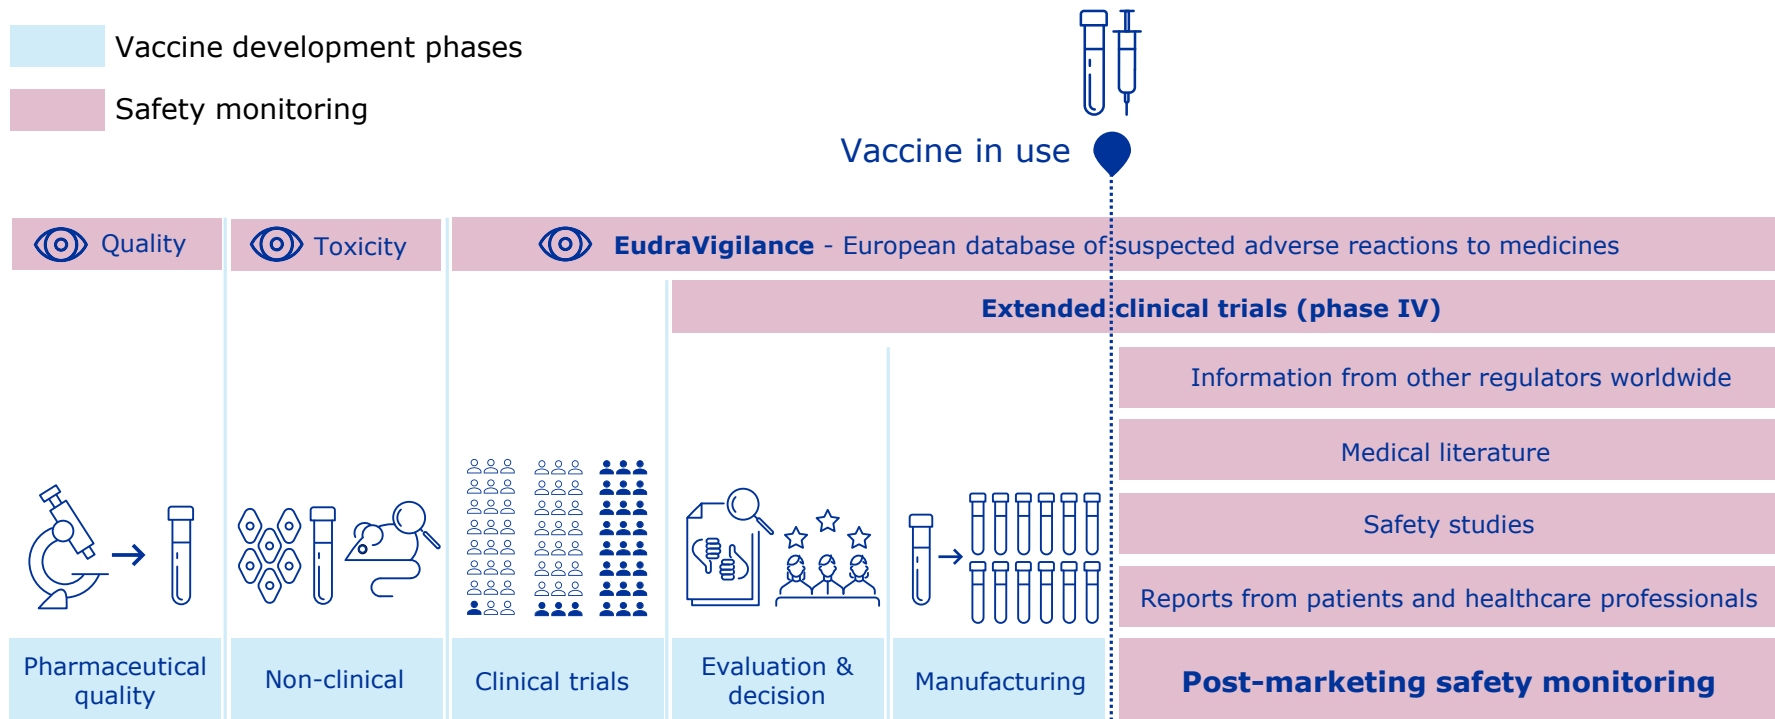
Vaccine development phases

Safety monitoring

Vaccine in use

Quality

Toxicity

EudraVigilance - European database of suspected adverse reactions to medicines

Extended clinical trials (phase IV)

Information from other regulators worldwide

Medical literature

Safety studies

Reports from patients and healthcare professionals

Pharmaceutical quality

Non-clinical

Clinical trials

Evaluation & decision

Manufacturing

Post-marketing safety monitoring